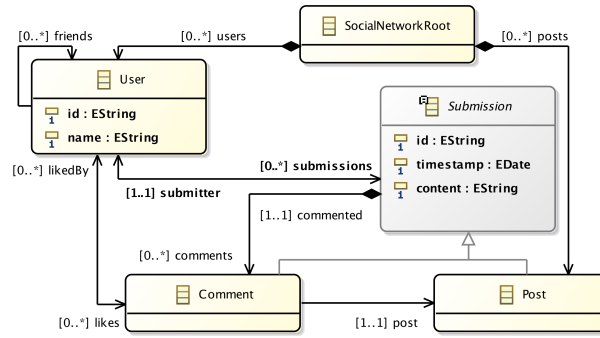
SocialNetworkRoot

[0..*] friends

[0..*] users

[0..*] posts

User

id : EString

name : EString

Submission

id : EString

timestamp : EDate

content : EString

[0..*] likedBy

[0..*] submissions

[1..1] submitter

[1..1] commented

[0..*] comments

Comment

Post

[0..*] likes

[1..1] post